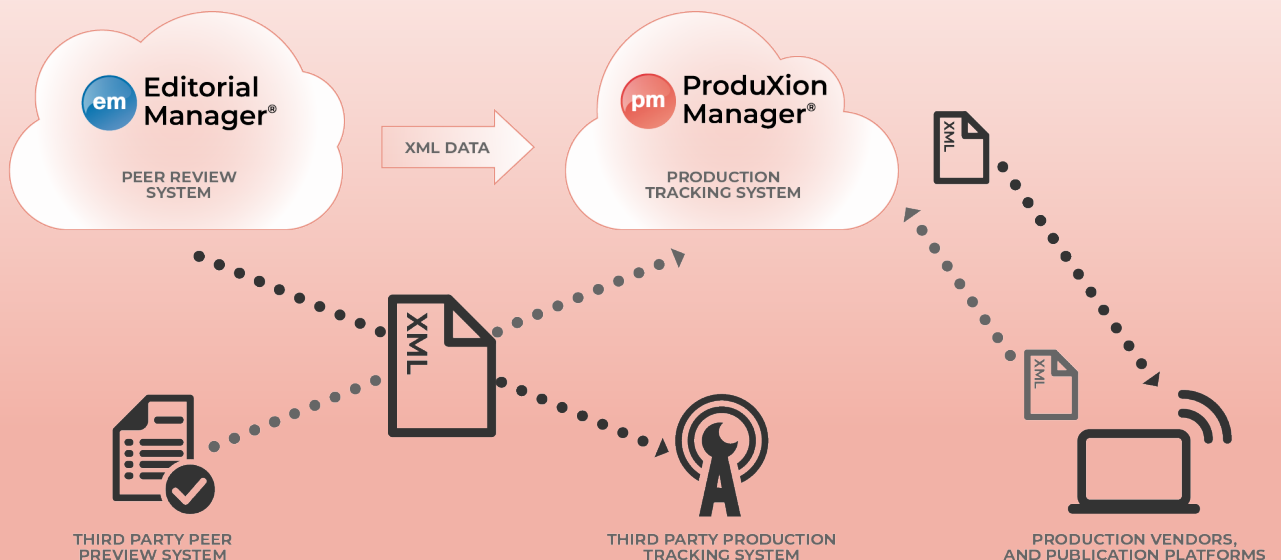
em Editorial Manager®

PEER REVIEW SYSTEM

XML DATA

pm ProduXion Manager®

PRODUCTION TRACKING SYSTEM

XML

XML

XML

THIRD PARTY PEER PREVIEW SYSTEM

THIRD PARTY PRODUCTION TRACKING SYSTEM

PRODUCTION VENDORS, AND PUBLICATION PLATFORMS